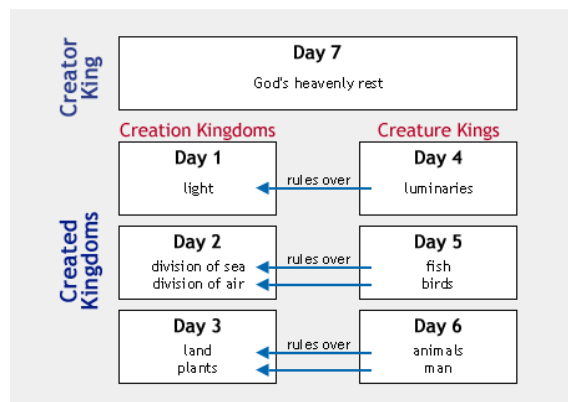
Creator King

Day 7
God's heavenly rest

Creation Kingdoms

Creature Kings

Created Kingdoms

Day 1
light

rules over

Day 4
luminaries

Day 2
division of sea
division of air

rules over

Day 5
fish
birds

Day 3
land
plants

rules over

Day 6
animals
man